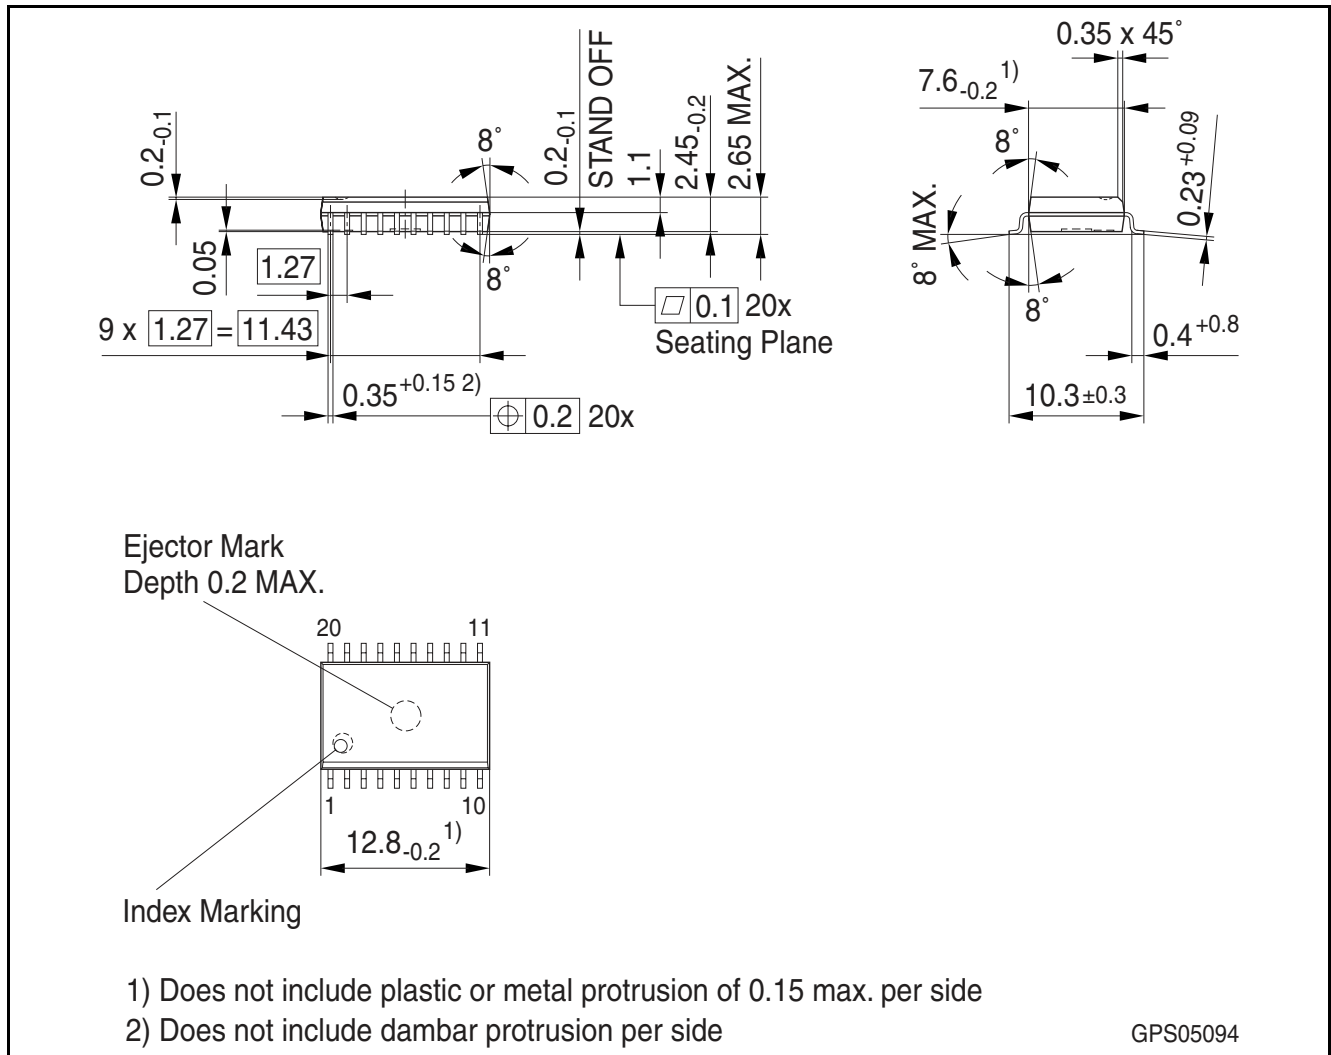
$0.2_{-0.1}$
0.05
1.27
9 x 1.27 = 11.43
8˚
8˚
$0.2_{-0.1}$
STAND OFF
1.1
$2.45_{-0.2}$
2.65 MAX.
$0.35^{+0.15\ 2)}$
0.2 20x
0.1 20x
Seating Plane

0.35 x 45˚
$7.6_{-0.2}$ 1)
8˚
$0.23^{+0.09}$
8˚ MAX.
8˚
$0.4^{+0.8}$
10.3±0.3

Ejector Mark
Depth 0.2 MAX.
20
11
1
10
$12.8_{-0.2}$ 1)
Index Marking

1) Does not include plastic or metal protrusion of 0.15 max. per side
2) Does not include dambar protrusion per side
GPS05094